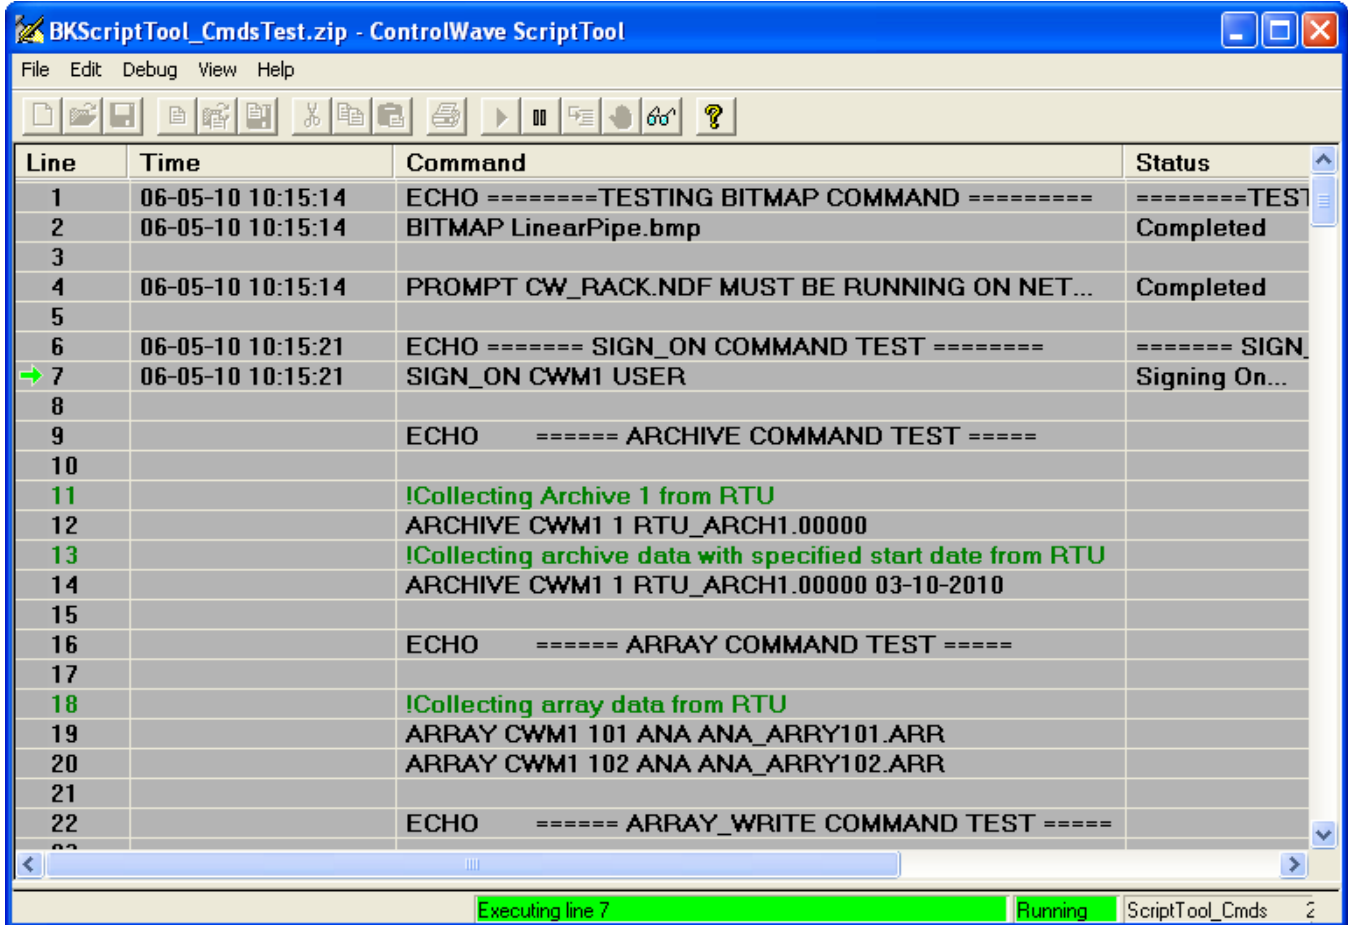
BKScriptTool_CmdsTest.zip - ControlWave ScriptTool

File Edit Debug View Help

| Line | Time | Command | Status |
|---|---|---|---|
| 1 | 06-05-10 10:15:14 | ECHO ========TESTING BITMAP COMMAND ========= | ========TEST |
| 2 | 06-05-10 10:15:14 | BITMAP LinearPipe.bmp | Completed |
| 3 | | | |
| 4 | 06-05-10 10:15:14 | PROMPT CW_RACK.NDF MUST BE RUNNING ON NET... | Completed |
| 5 | | | |
| 6 | 06-05-10 10:15:21 | ECHO ======= SIGN_ON COMMAND TEST ======== | ======= SIGN_ |
| 7 | 06-05-10 10:15:21 | SIGN_ON CWM1 USER | Signing On... |
| 8 | | | |
| 9 | | ECHO ====== ARCHIVE COMMAND TEST ===== | |
| 10 | | | |
| 11 | | !Collecting Archive 1 from RTU | |
| 12 | | ARCHIVE CWM1 1 RTU_ARCH1.00000 | |
| 13 | | !Collecting archive data with specified start date from RTU | |
| 14 | | ARCHIVE CWM1 1 RTU_ARCH1.00000 03-10-2010 | |
| 15 | | | |
| 16 | | ECHO ====== ARRAY COMMAND TEST ===== | |
| 17 | | | |
| 18 | | !Collecting array data from RTU | |
| 19 | | ARRAY CWM1 101 ANA ANA_ARRY101.ARR | |
| 20 | | ARRAY CWM1 102 ANA ANA_ARRY102.ARR | |
| 21 | | | |
| 22 | | ECHO ====== ARRAY_WRITE COMMAND TEST ===== | |

Executing line 7 Running ScriptTool_Cmds 2